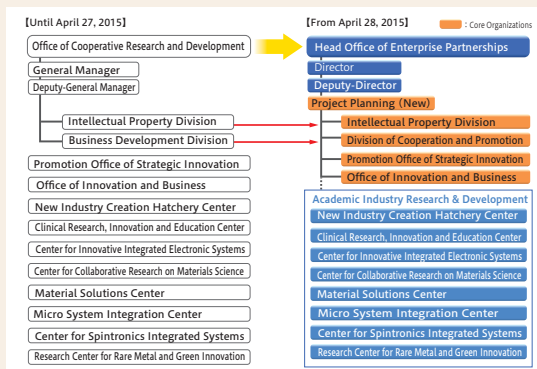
【Until April 27, 2015】

Office of Cooperative Research and Development

General Manager

Deputy-General Manager

Intellectual Property Division

Business Development Division

Promotion Office of Strategic Innovation

Office of Innovation and Business

New Industry Creation Hatchery Center

Clinical Research, Innovation and Education Center

Center for Innovative Integrated Electronic Systems

Center for Collaborative Research on Materials Science

Material Solutions Center

Micro System Integration Center

Center for Spintronics Integrated Systems

Research Center for Rare Metal and Green Innovation

【From April 28, 2015】

: Core Organizations

Head Office of Enterprise Partnerships

Director

Deputy-Director

Project Planning (New)

Intellectual Property Division

Division of Cooperation and Promotion

Promotion Office of Strategic Innovation

Office of Innovation and Business

Academic Industry Research & Development

New Industry Creation Hatchery Center

Clinical Research, Innovation and Education Center

Center for Innovative Integrated Electronic Systems

Center for Collaborative Research on Materials Science

Material Solutions Center

Micro System Integration Center

Center for Spintronics Integrated Systems

Research Center for Rare Metal and Green Innovation